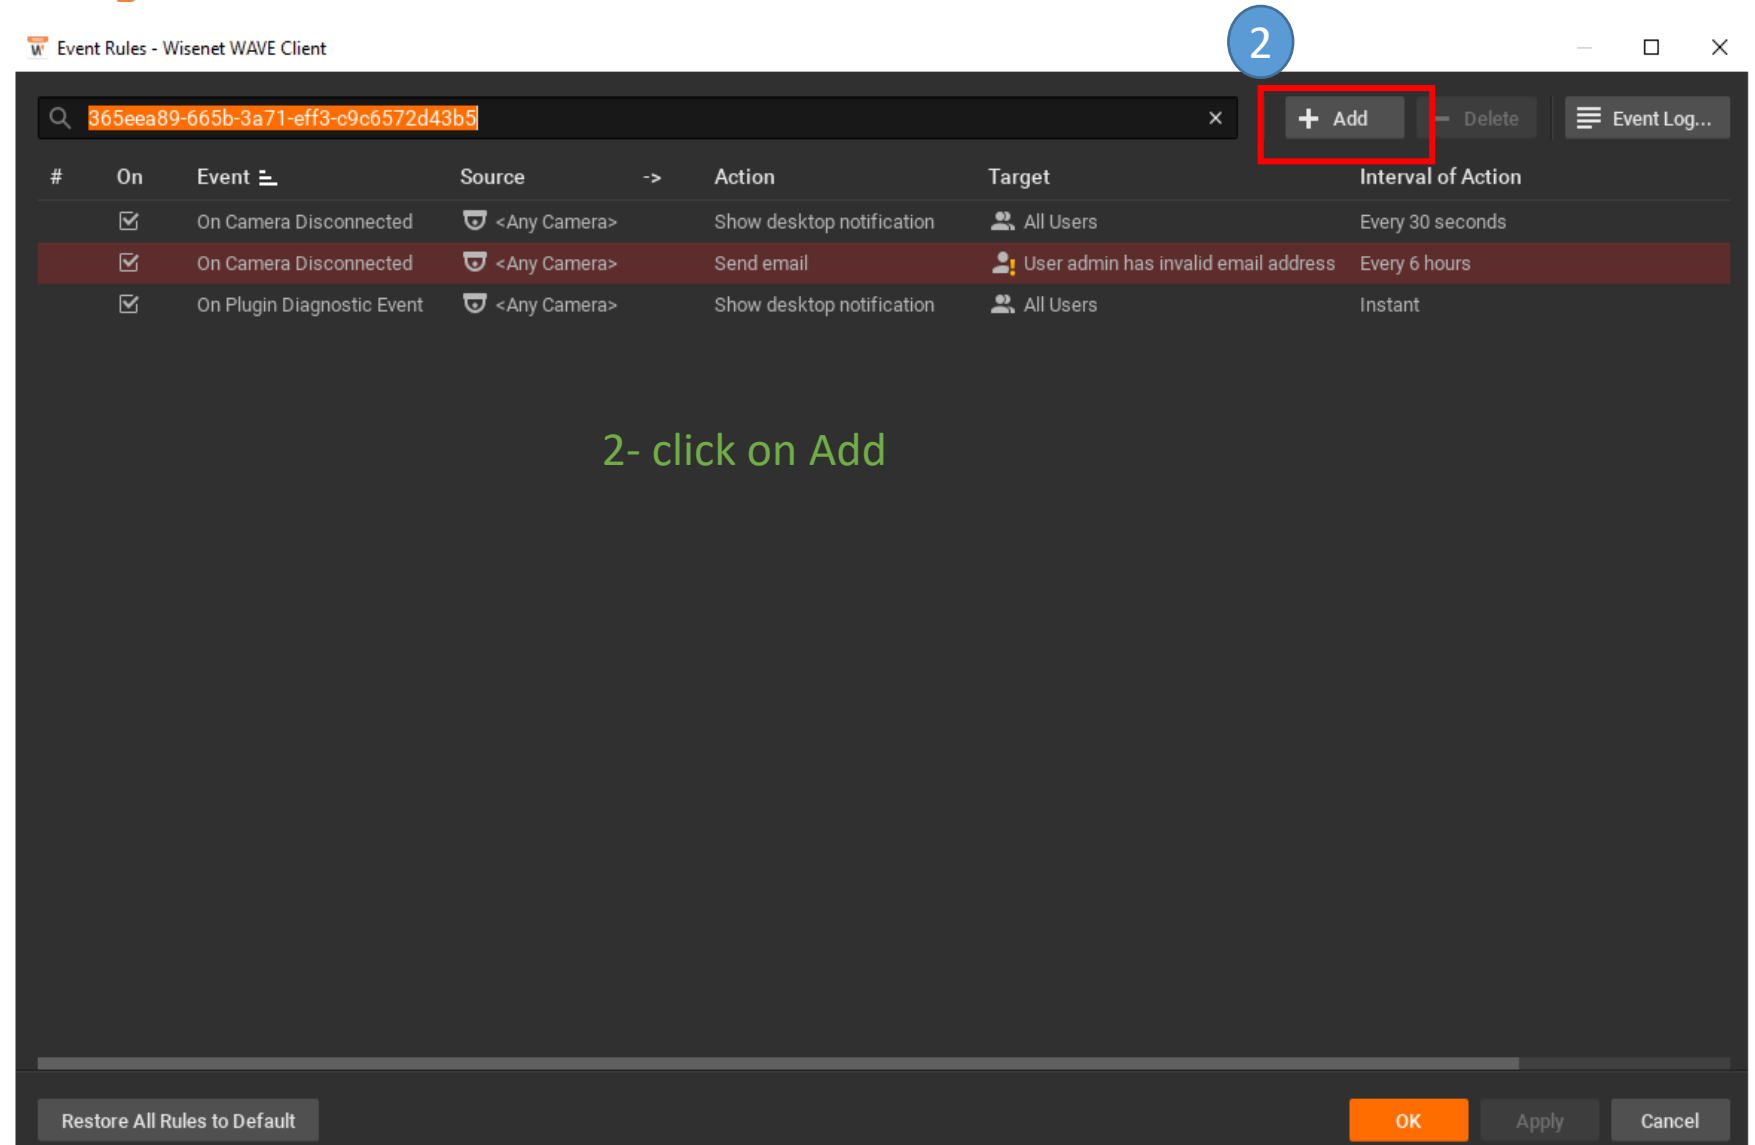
Event Rules - Wisenet WAVE Client

2

365eea89-665b-3a71-eff3-c9c6572d43b5

Add

Delete

Event Log...

| # | On | Event | Source | -> | Action | Target | Interval of Action |
|---|---|---|---|---|---|---|---|
| | ☑ | On Camera Disconnected | <Any Camera> | | Show desktop notification | All Users | Every 30 seconds |
| | ☑ | On Camera Disconnected | <Any Camera> | | Send email | User admin has invalid email address | Every 6 hours |
| | ☑ | On Plugin Diagnostic Event | <Any Camera> | | Show desktop notification | All Users | Instant |

2- click on Add

Restore All Rules to Default

OK

Apply

Cancel